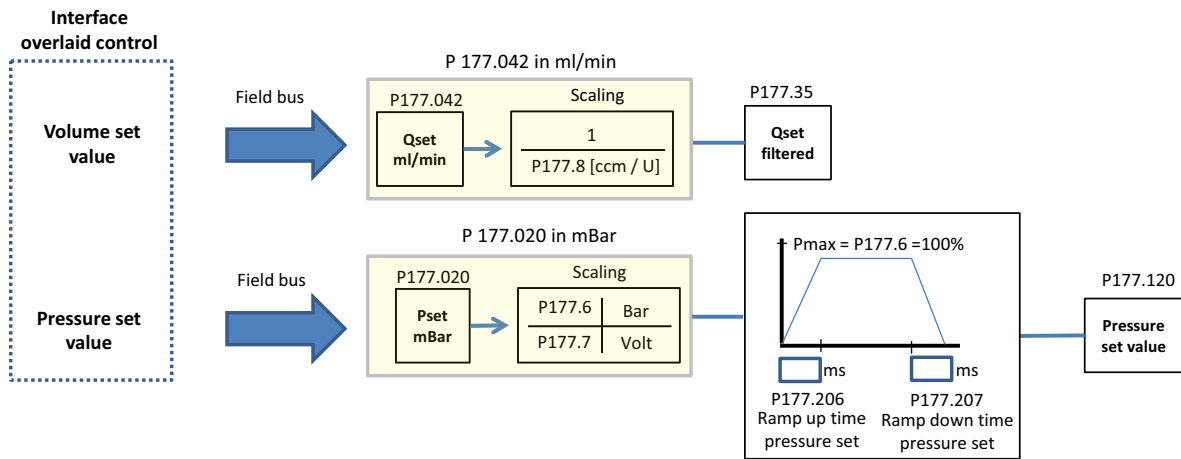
Interface overlaid control

Volume set value

Pressure set value

Field bus

P 177.042 in ml/min

P177.042

Qset ml/min

Scaling

$\frac{1}{\text{P177.8 [ccm / U]}}$

P177.35

Qset filtered

Field bus

P 177.020 in mBar

P177.020

Pset mBar

Scaling

| P177.6 | Bar |
|---|---|
| P177.7 | Volt |

Pmax = P177.6 =100%

ms

ms

P177.206
Ramp up time pressure set

P177.207
Ramp down time pressure set

P177.120

Pressure set value